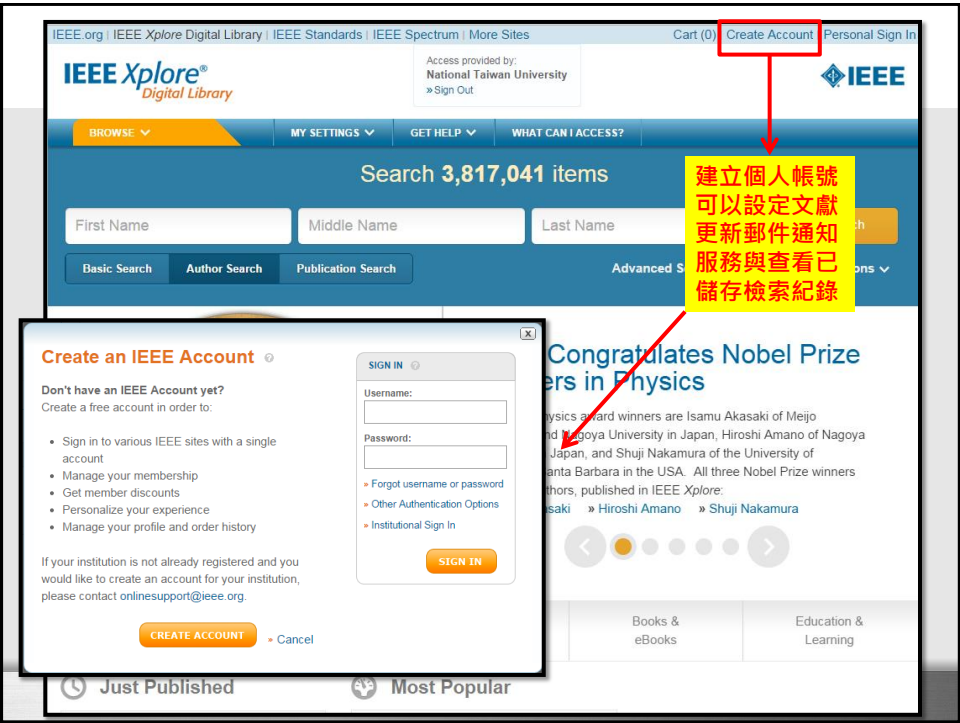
IEEE.org | IEEE Xplore Digital Library | IEEE Standards | IEEE Spectrum | More Sites

Cart (0) Create Account | Personal Sign In

IEEE Xplore® Digital Library

Access provided by:
National Taiwan University
» Sign Out

IEEE

BROWSE | MY SETTINGS | GET HELP | WHAT CAN I ACCESS?

Search 3,817,041 items

First Name | Middle Name | Last Name

Basic Search | Author Search | Publication Search

Advanced S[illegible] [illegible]ons

建立個人帳號可以設定文獻更新郵件通知服務與查看已儲存檢索紀錄

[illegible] Congratulates Nobel Prize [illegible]ers in Physics

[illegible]ysics award winners are Isamu Akasaki of Meijo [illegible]nd Nagoya University in Japan, Hiroshi Amano of Nagoya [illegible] Japan, and Shuji Nakamura of the University of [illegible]anta Barbara in the USA. All three Nobel Prize winners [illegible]thors, published in IEEE Xplore:
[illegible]saki » Hiroshi Amano » Shuji Nakamura

Create an IEEE Account

Don't have an IEEE Account yet?
Create a free account in order to:

- Sign in to various IEEE sites with a single account
- Manage your membership
- Get member discounts
- Personalize your experience
- Manage your profile and order history

If your institution is not already registered and you would like to create an account for your institution, please contact onlinesupport@ieee.org.

CREATE ACCOUNT » Cancel

SIGN IN
Username:
Password:
» Forgot username or password
» Other Authentication Options
» Institutional Sign In
SIGN IN

Books & eBooks
Education & Learning

Just Published
Most Popular